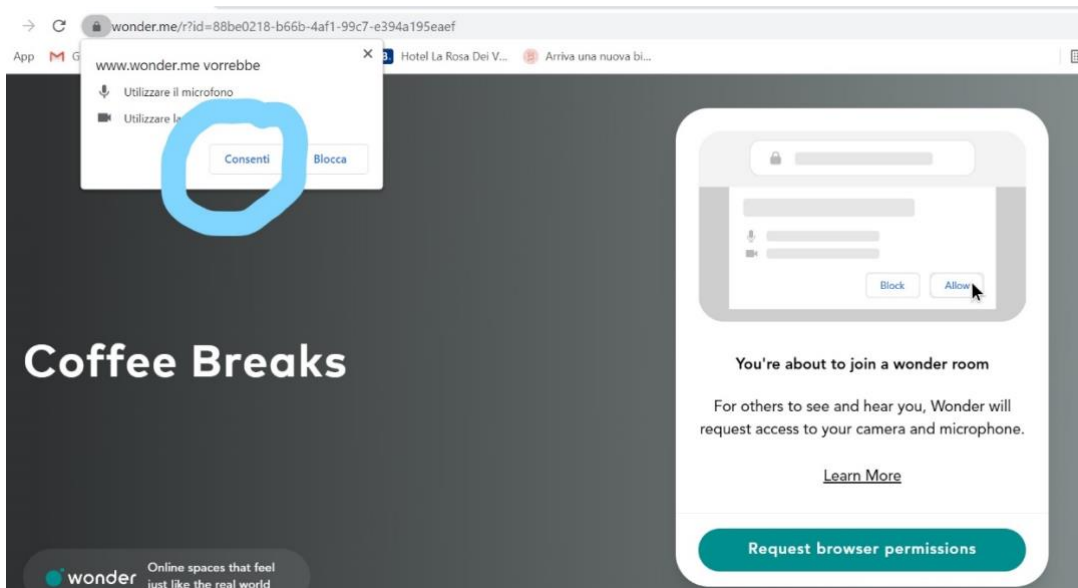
wonder.me/r?id=88be0218-b66b-4af1-99c7-e394a195eaef

App G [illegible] Hotel La Rosa Dei V... Arriva una nuova bi...

www.wonder.me vorrebbe
Utilizzare il microfono
Utilizzare la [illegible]
Consenti Blocca

Coffee Breaks

Block Allow

You're about to join a wonder room

For others to see and hear you, Wonder will request access to your camera and microphone.

Learn More

Request browser permissions

wonder Online spaces that feel just like the real world